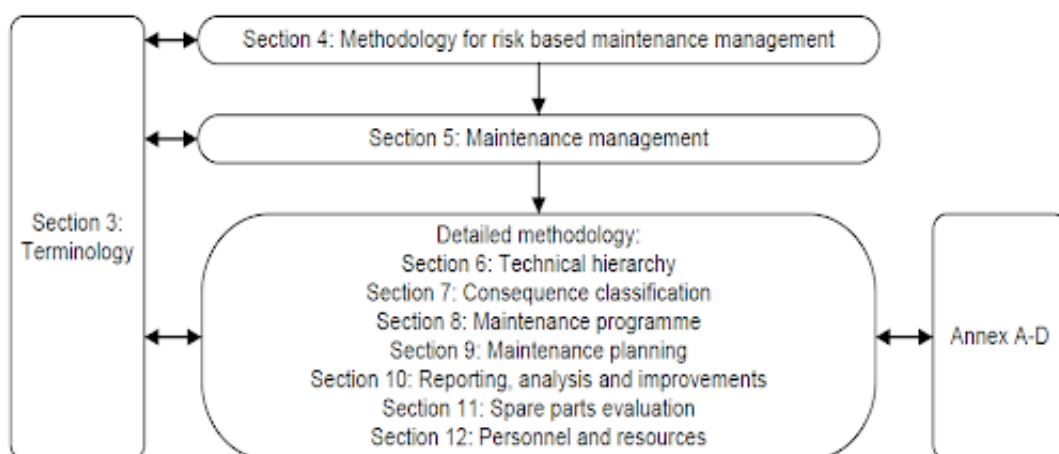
Section 3: Terminology

Section 4: Methodology for risk based maintenance management

Section 5: Maintenance management

Detailed methodology:
Section 6: Technical hierarchy
Section 7: Consequence classification
Section 8: Maintenance programme
Section 9: Maintenance planning
Section 10: Reporting, analysis and improvements
Section 11: Spare parts evaluation
Section 12: Personnel and resources

Annex A-D